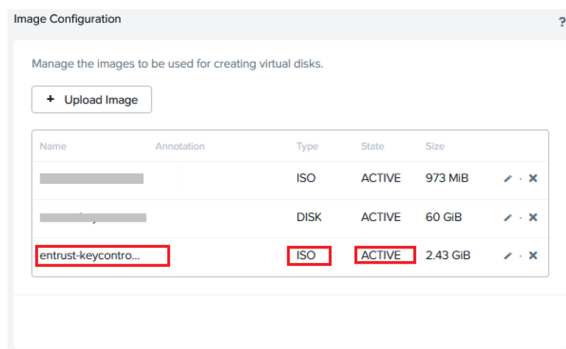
Image Configuration

?

Manage the images to be used for creating virtual disks.

+ Upload Image

| Name | Annotation | Type | State | Size | |
|---|---|---|---|---|---|
| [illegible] | | ISO | ACTIVE | 973 MiB | |
| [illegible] | | DISK | ACTIVE | 60 GiB | |
| entrust-keycontro... | | ISO | ACTIVE | 2.43 GiB | |